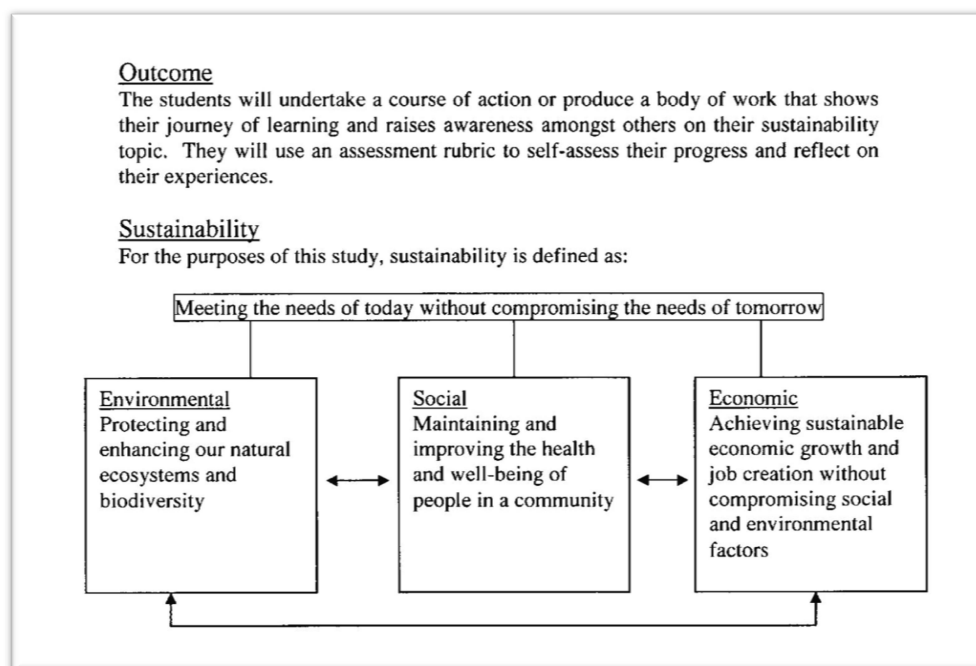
Outcome
The students will undertake a course of action or produce a body of work that shows their journey of learning and raises awareness amongst others on their sustainability topic. They will use an assessment rubric to self-assess their progress and reflect on their experiences.

Sustainability
For the purposes of this study, sustainability is defined as:

Meeting the needs of today without compromising the needs of tomorrow

Environmental
Protecting and enhancing our natural ecosystems and biodiversity

Social
Maintaining and improving the health and well-being of people in a community

Economic
Achieving sustainable economic growth and job creation without compromising social and environmental factors